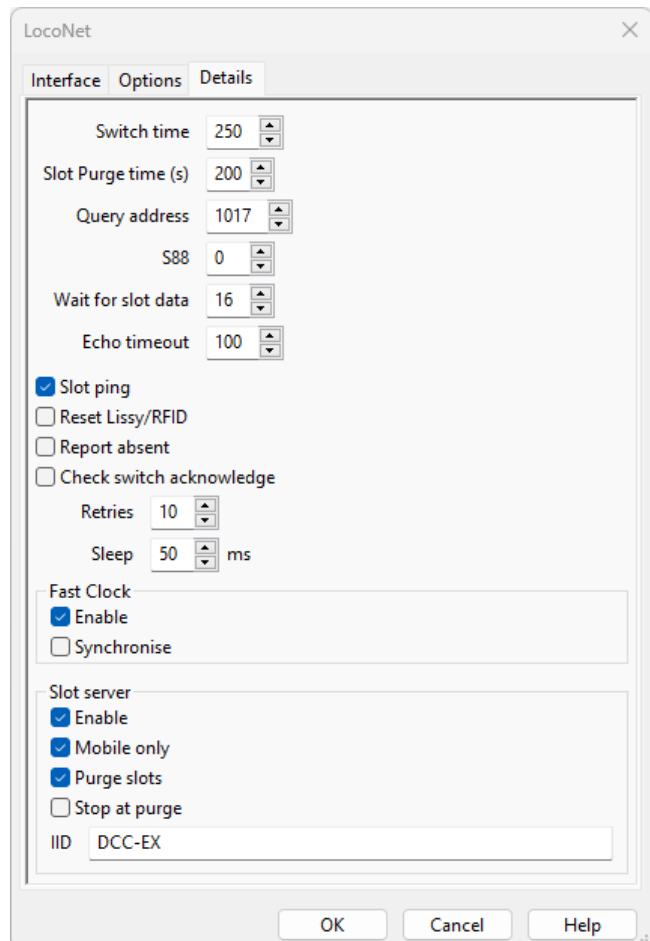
LocoNet
×

Interface Options Details

Switch time 250
Slot Purge time (s) 200
Query address 1017
S88 0
Wait for slot data 16
Echo timeout 100

Slot ping
Reset Lissy/RFID
Report absent
Check switch acknowledge
Retries 10
Sleep 50 ms

Fast Clock
Enable
Synchronise

Slot server
Enable
Mobile only
Purge slots
Stop at purge
IID DCC-EX

OK Cancel Help